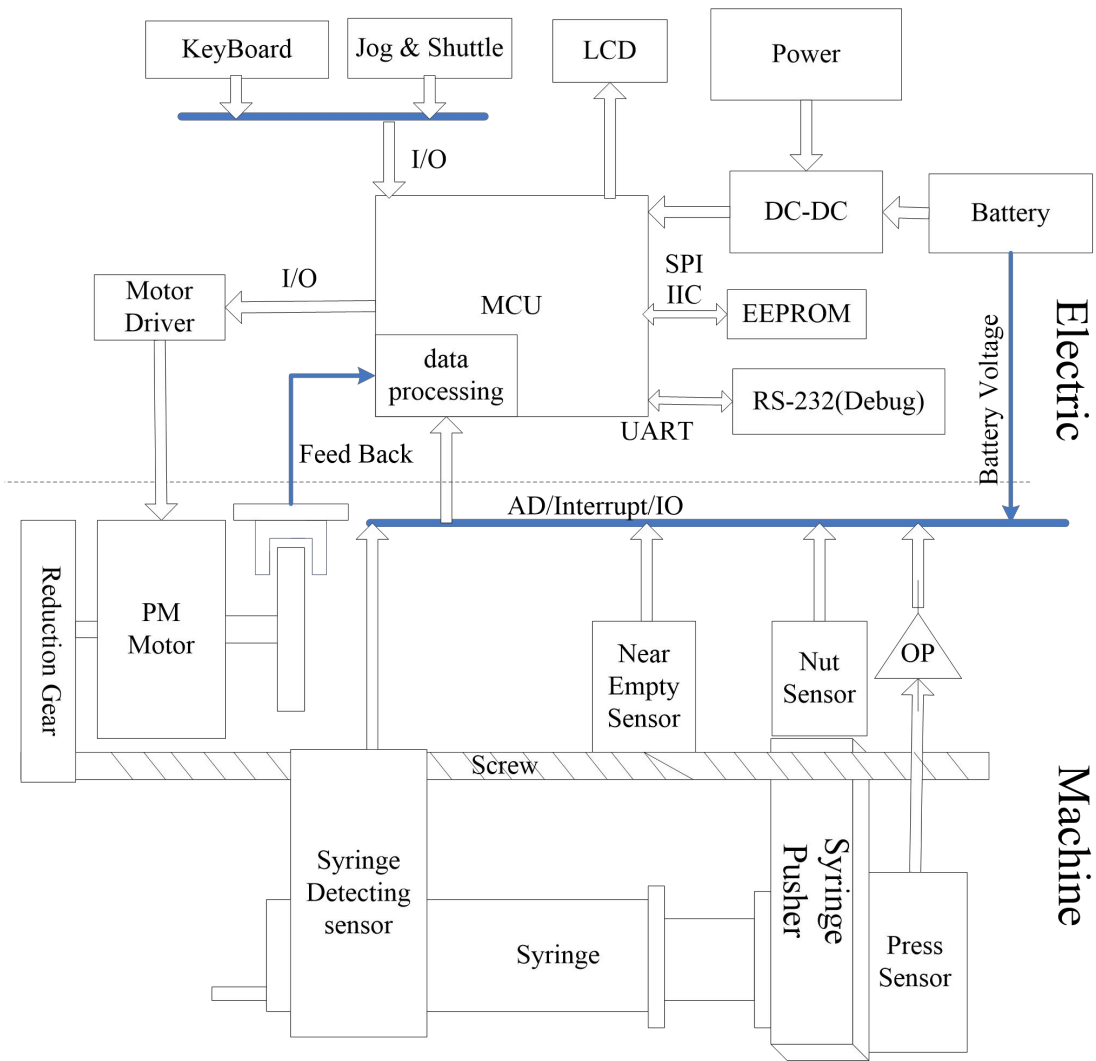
KeyBoard
Jog & Shuttle
LCD
Power
I/O
DC-DC
Battery
I/O
Motor Driver
MCU
SPI
IIC
EEPROM
Electric
Battery Voltage
data processing
RS-232(Debug)
UART
Feed Back
AD/Interrupt/IO
Reduction Gear
PM Motor
Near Empty Sensor
Nut Sensor
OP
Screw
Machine
Syringe Detecting sensor
Syringe Pusher
Syringe
Press Sensor